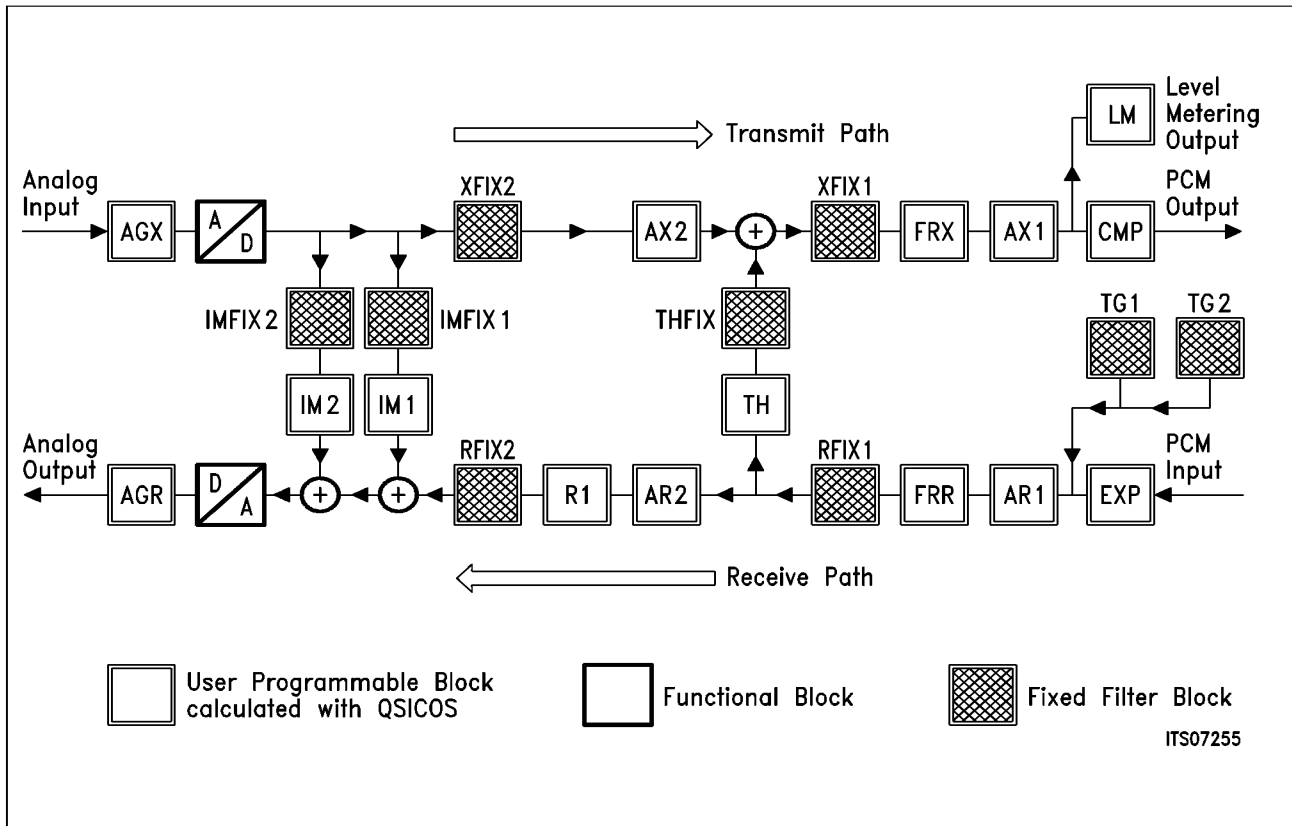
Transmit Path

Level Metering Output

LM

Analog Input

AGX

A D

XFIX2

AX2

+

XFIX1

FRX

AX1

CMP

PCM Output

IMFIX 2

IMFIX 1

THFIX

TG1

TG2

IM 2

IM 1

TH

Analog Output

AGR

D A

+

+

RFIX2

R1

AR2

RFIX1

FRR

AR1

EXP

PCM Input

Receive Path

User Programmable Block calculated with QSICOS

Functional Block

Fixed Filter Block

ITS07255